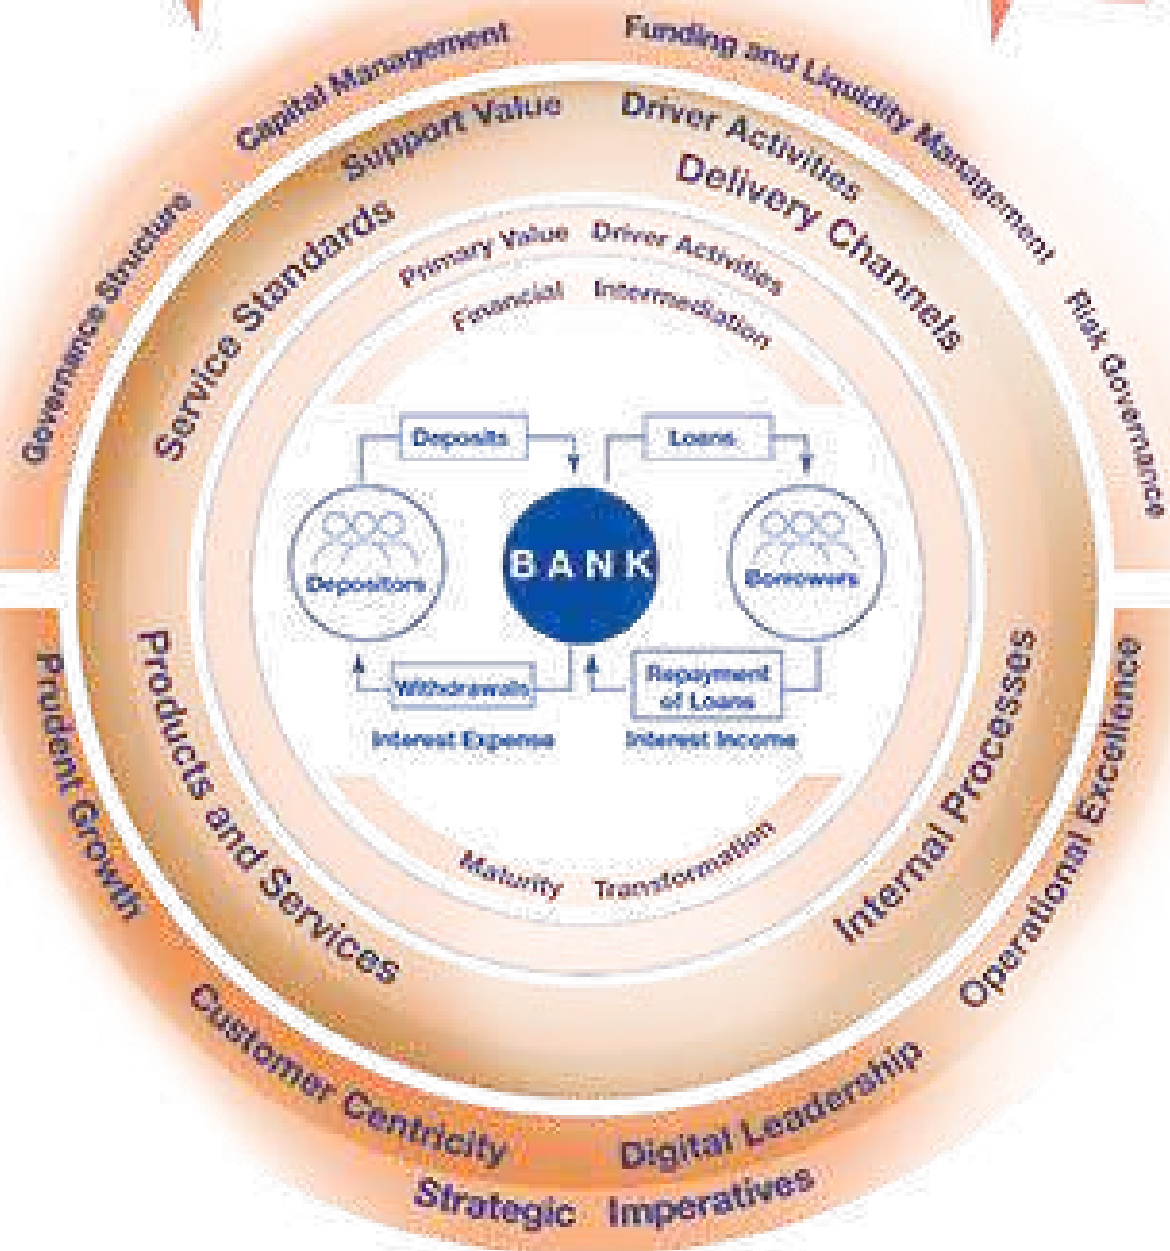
Capital Management

Funding and Liquidity Management

Governance Structure

Risk Governance

Support Value Driver Activities

Service Standards

Delivery Channels

Primary Value Driver Activities

Financial Intermediation

Deposits

Loans

Depositors

BANK

Borrowers

Withdrawals

Repayment of Loans

Interest Expense

Interest Income

Maturity Transformation

Products and Services

Internal Processes

Prudent Growth

Operational Excellence

Customer Centricity

Digital Leadership

Strategic Imperatives